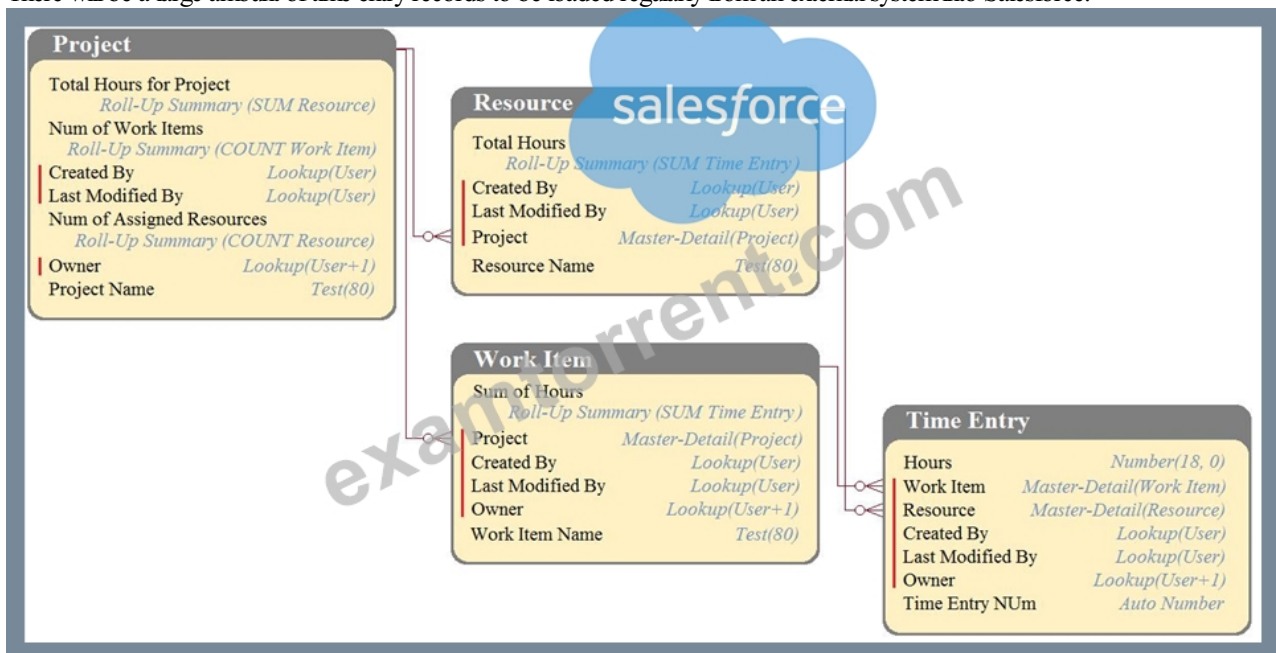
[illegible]

Project

Total Hours for Project
Roll-Up Summary (SUM Resource)
Num of Work Items
Roll-Up Summary (COUNT Work Item)
Created By Lookup(User)
Last Modified By Lookup(User)
Num of Assigned Resources
Roll-Up Summary (COUNT Resource)
Owner Lookup(User+1)
Project Name Test(80)

Resource

salesforce

Total Hours
Roll-Up Summary (SUM Time Entry)
Created By Lookup(User)
Last Modified By Lookup(User)
Project Master-Detail(Project)
Resource Name Test(80)

Work Item

Sum of Hours
Roll-Up Summary (SUM Time Entry)
Project Master-Detail(Project)
Created By Lookup(User)
Last Modified By Lookup(User)
Owner Lookup(User+1)
Work Item Name Test(80)

Time Entry

Hours Number(18, 0)
Work Item Master-Detail(Work Item)
Resource Master-Detail(Resource)
Created By Lookup(User)
Last Modified By Lookup(User)
Owner Lookup(User+1)
Time Entry NUm Auto Number

examtorrent.com